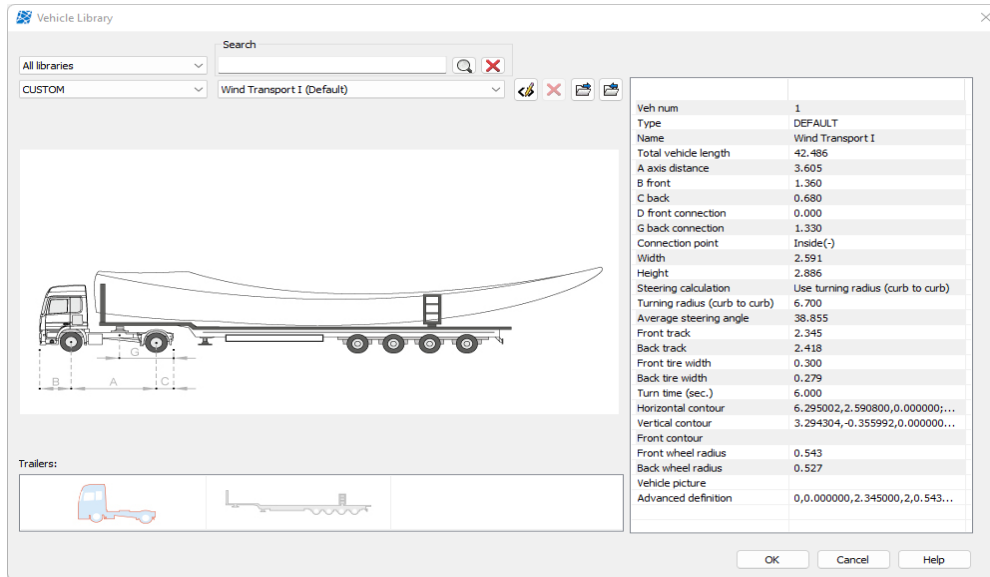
Vehicle Library

Search

All libraries

CUSTOM

Wind Transport I (Default)

B A C G

Trailers:

| | |
|---|---|
| Veh num | 1 |
| Type | DEFAULT |
| Name | Wind Transport I |
| Total vehicle length | 42.486 |
| A axis distance | 3.605 |
| B front | 1.360 |
| C back | 0.680 |
| D front connection | 0.000 |
| G back connection | 1.330 |
| Connection point | Inside(-) |
| Width | 2.591 |
| Height | 2.886 |
| Steering calculation | Use turning radius (curb to curb) |
| Turning radius (curb to curb) | 6.700 |
| Average steering angle | 38.855 |
| Front track | 2.345 |
| Back track | 2.418 |
| Front tire width | 0.300 |
| Back tire width | 0.279 |
| Turn time (sec.) | 6.000 |
| Horizontal contour | 6.295002,2.590800,0.000000;... |
| Vertical contour | 3.294304,-0.355992,0.000000... |
| Front contour | |
| Front wheel radius | 0.543 |
| Back wheel radius | 0.527 |
| Vehicle picture | |
| Advanced definition | 0,0.000000,2.345000,2,0.543... |

OK Cancel Help